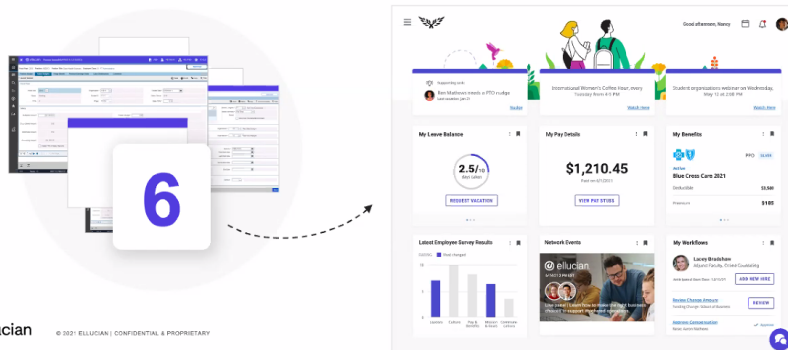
6

ellucian

© 2021 ELLUCIAN | CONFIDENTIAL & PROPRIETARY

Good afternoon, Nancy

Supported by

Ben Madison meets a PTO nudge

International Women's Coffee Hour, every Tuesday from 4-5 PM

Watch more

Student organizations webinar on Wednesday, May 12 at 2:00 PM

Watch more

My Leave Balance

2.5/10 days taken

REQUEST VACATION

My Pay Details

$1,210.45

Paid on 07/2021

VIEW PAY STUBS

My Benefits

PPO

Blue Cross Care 2021

Deductible $3,500

Premium $105

Latest Employee Survey Results

Most changed

Network Events

ellucian

My Workflows

Lucey Bradshaw

ADD NEW HIRE

REVIEW